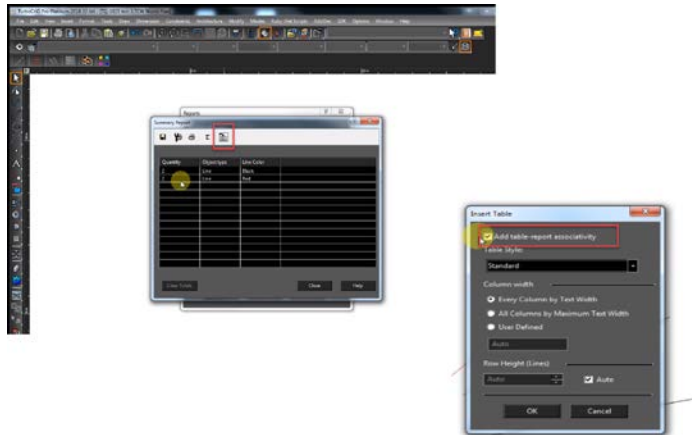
Reports

Summary Report

| Quantity | Object type | Line Color |
|---|---|---|
| 1 | Line | Black |
| 1 | Line | Red |

Close

Help

Insert Table

Add table-report associativity

Table Style:

Standard

Column width

Every Column by Text Width

All Columns by Maximum Text Width

User Defined

Auto

Row Height (Lines)

Auto

Auto

OK

Cancel